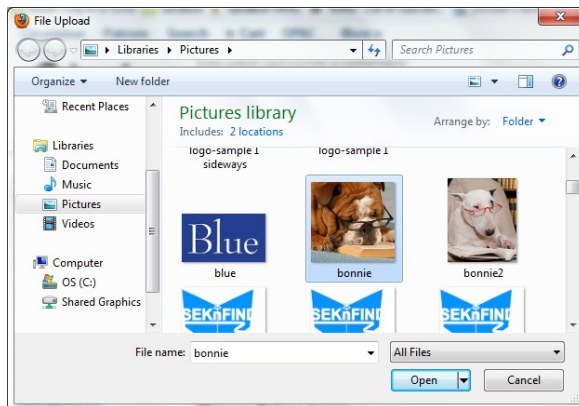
File Upload

Libraries ▸ Pictures ▸

Search Pictures

Organize ▾ New folder

Recent Places

Libraries

Documents

Music

Pictures

Videos

Computer

OS (C:)

Shared Graphics

Pictures library

Includes: 2 locations

Arrange by: Folder ▾

logo-sample 1 sideways

logo-sample 1

Blue

blue

bonnie

bonnie2

SEKnFIND

SEKnFIND

SEKnFIND

File name: bonnie

All Files

Open

Cancel